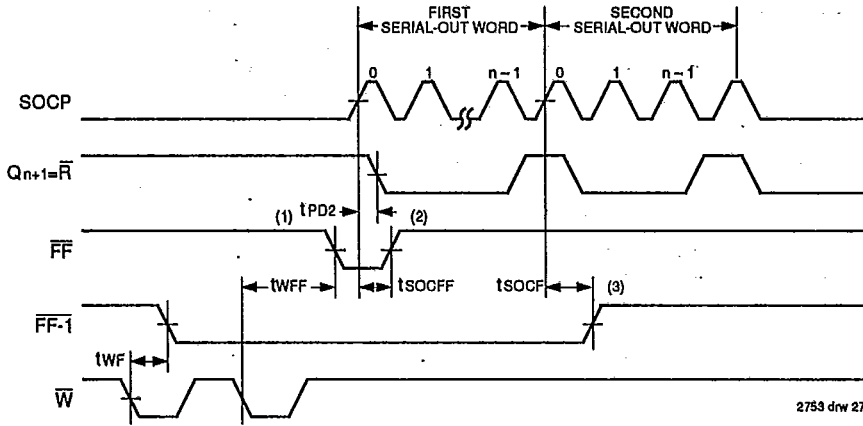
FIRST SERIAL-OUT WORD

SECOND SERIAL-OUT WORD

SOCP

0 1 n − 1 0 1 n − 1

$Q_{n+1}=\overline{R}$

(1) $t_{PD2}$ (2)

$\overline{FF}$

$t_{WFF}$ $t_{SOCFF}$ $t_{SOCF}$ (3)

$\overline{FF\text{-}1}$

$t_{WF}$

$\overline{W}$

2753 drw 27